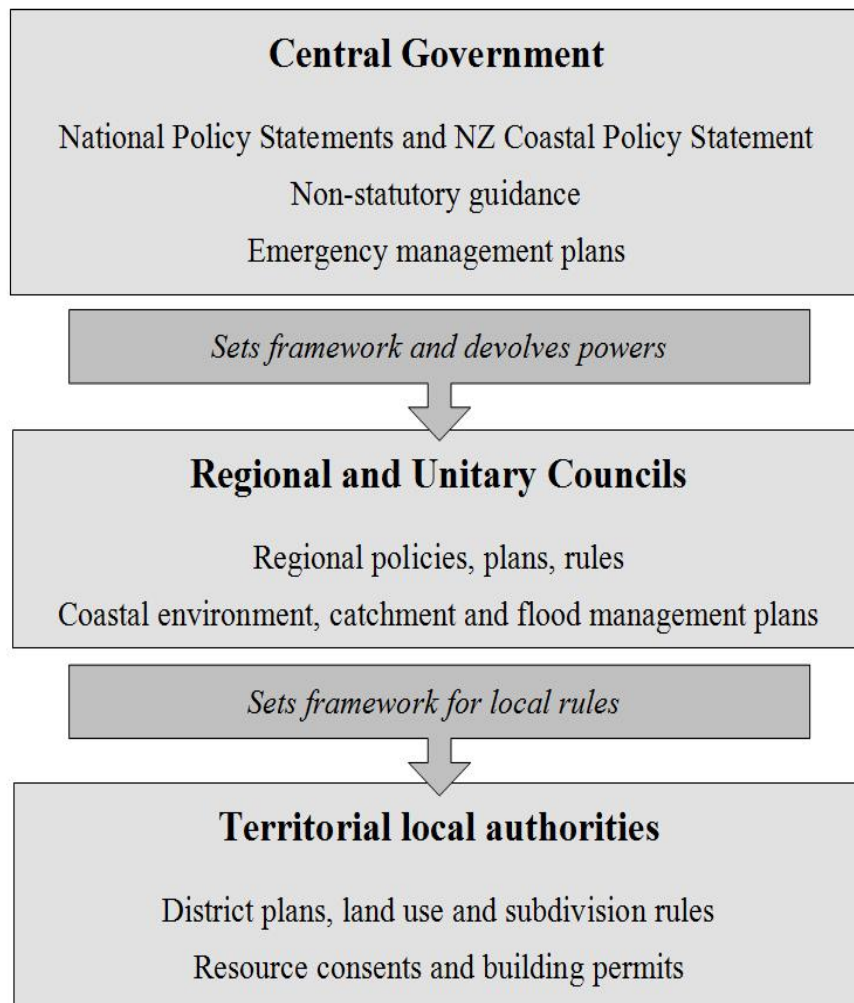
Central Government

National Policy Statements and NZ Coastal Policy Statement

Non-statutory guidance

Emergency management plans

Sets framework and devolves powers

Regional and Unitary Councils

Regional policies, plans, rules

Coastal environment, catchment and flood management plans

Sets framework for local rules

Territorial local authorities

District plans, land use and subdivision rules

Resource consents and building permits